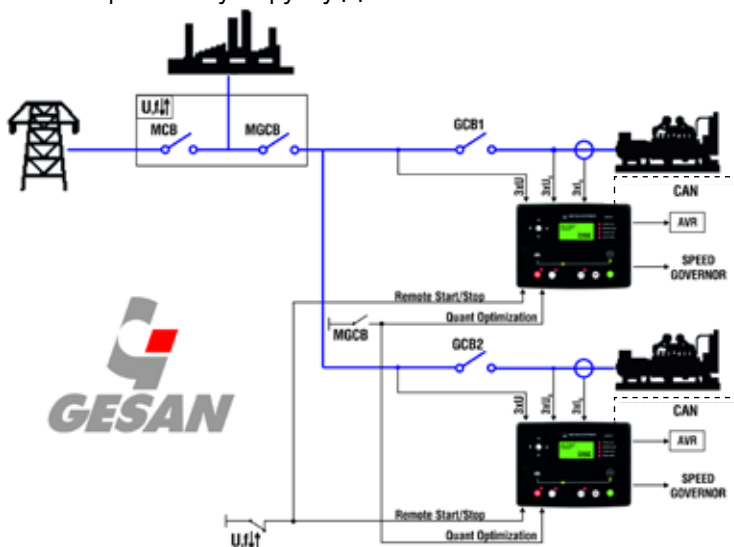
U,f,I↑

MCB

MGCB

GCB1

3xU

3xU

3xI

CAN

AVR

SPEED GOVERNOR

Remote Start/Stop

MGCB

Quant Optimization

GCB2

3xU

3xU

3xI

CAN

AVR

SPEED GOVERNOR

GESAN

Remote Start/Stop

U,f,I↑

Quant Optimization